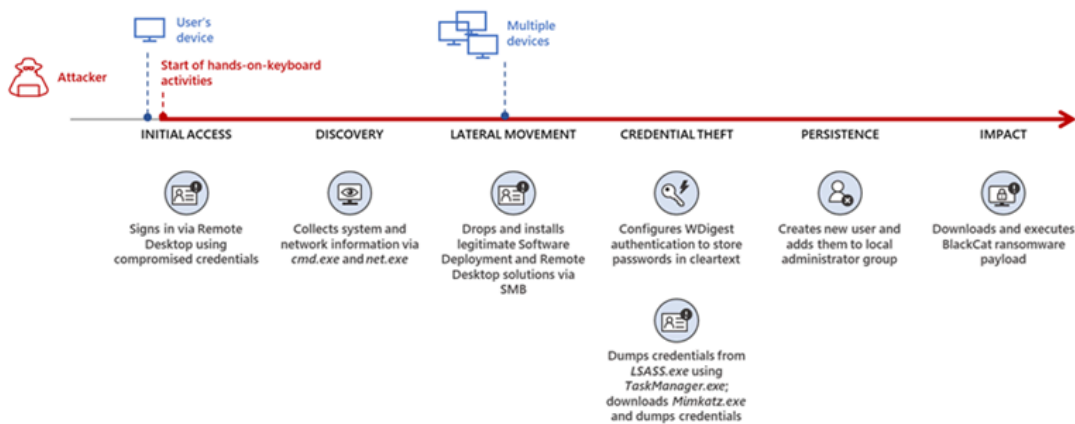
User's device

Multiple devices

Attacker

Start of hands-on-keyboard activities

INITIAL ACCESS

DISCOVERY

LATERAL MOVEMENT

CREDENTIAL THEFT

PERSISTENCE

IMPACT

Signs in via Remote Desktop using compromised credentials

Collects system and network information via *cmd.exe* and *net.exe*

Drops and installs legitimate Software Deployment and Remote Desktop solutions via SMB

Configures WDigest authentication to store passwords in cleartext

Dumps credentials from *LSASS.exe* using *TaskManager.exe*; downloads *Mimkatz.exe* and dumps credentials

Creates new user and adds them to local administrator group

Downloads and executes BlackCat ransomware payload